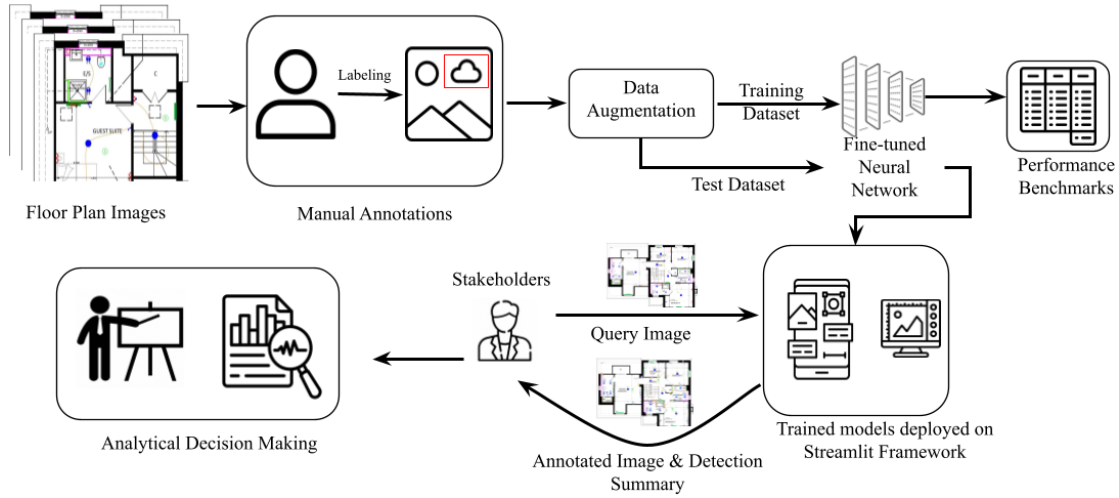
GUEST SUITE

Floor Plan Images

Labeling

Manual Annotations

Data Augmentation

Training Dataset

Test Dataset

Fine-tuned Neural Network

Performance Benchmarks

Stakeholders

Query Image

Trained models deployed on Streamlit Framework

Annotated Image & Detection Summary

Analytical Decision Making